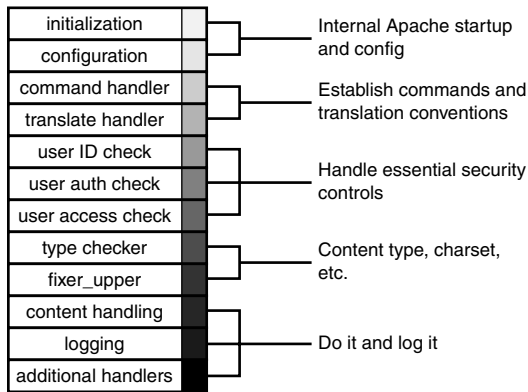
initialization
configuration
command handler
translate handler
user ID check
user auth check
user access check
type checker
fixer_upper
content handling
logging
additional handlers

Internal Apache startup and config

Establish commands and translation conventions

Handle essential security controls

Content type, charset, etc.

Do it and log it